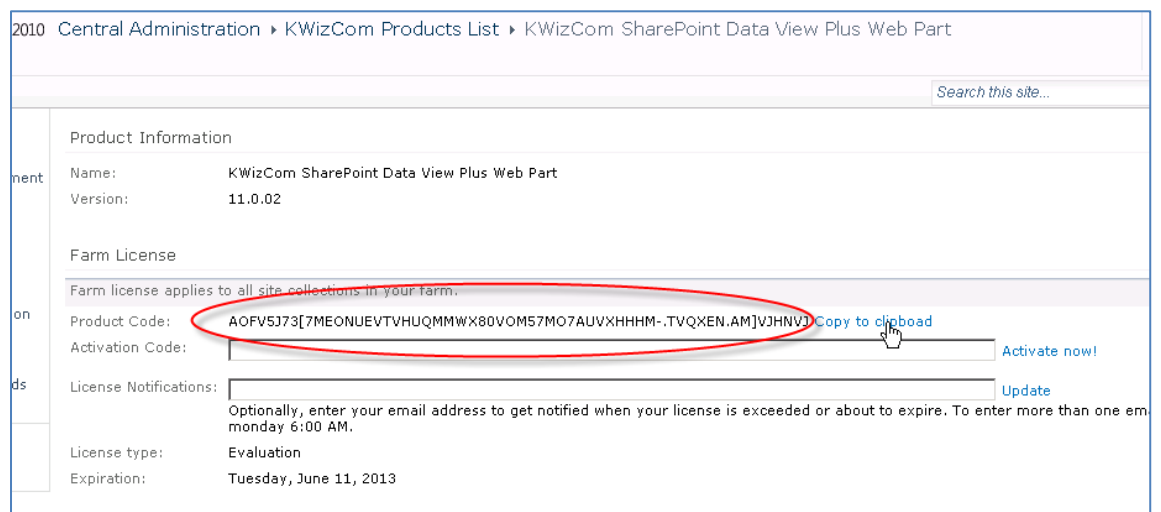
2010 Central Administration ▸ KWizCom Products List ▸ KWizCom SharePoint Data View Plus Web Part

Search this site...

ment

on

ds

Product Information

| Name: | KWizCom SharePoint Data View Plus Web Part |
|---|---|
| Version: | 11.0.02 |

Farm License

Farm license applies to all site collections in your farm.

Product Code: AOFV5J73[7MEONUEVTVHUQMMWX80VOM57MO7AUVXHHHM-.TVQXEN.AM]VJHNVJ Copy to clipboad

Activation Code: Activate now!

License Notifications: Update

Optionally, enter your email address to get notified when your license is exceeded or about to expire. To enter more than one em monday 6:00 AM.

| License type: | Evaluation |
|---|---|
| Expiration: | Tuesday, June 11, 2013 |